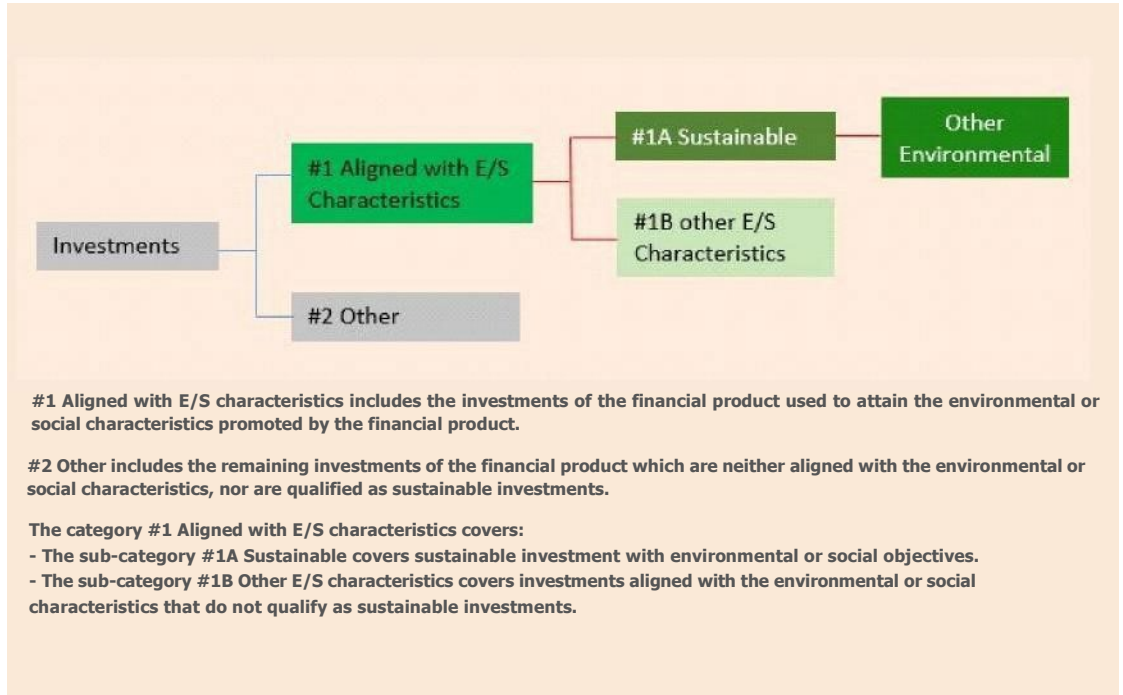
Investments

#1 Aligned with E/S Characteristics

#2 Other

#1A Sustainable

#1B other E/S Characteristics

Other Environmental

#1 Aligned with E/S characteristics includes the investments of the financial product used to attain the environmental or social characteristics promoted by the financial product.

#2 Other includes the remaining investments of the financial product which are neither aligned with the environmental or social characteristics, nor are qualified as sustainable investments.

The category #1 Aligned with E/S characteristics covers:
- The sub-category #1A Sustainable covers sustainable investment with environmental or social objectives.
- The sub-category #1B Other E/S characteristics covers investments aligned with the environmental or social characteristics that do not qualify as sustainable investments.